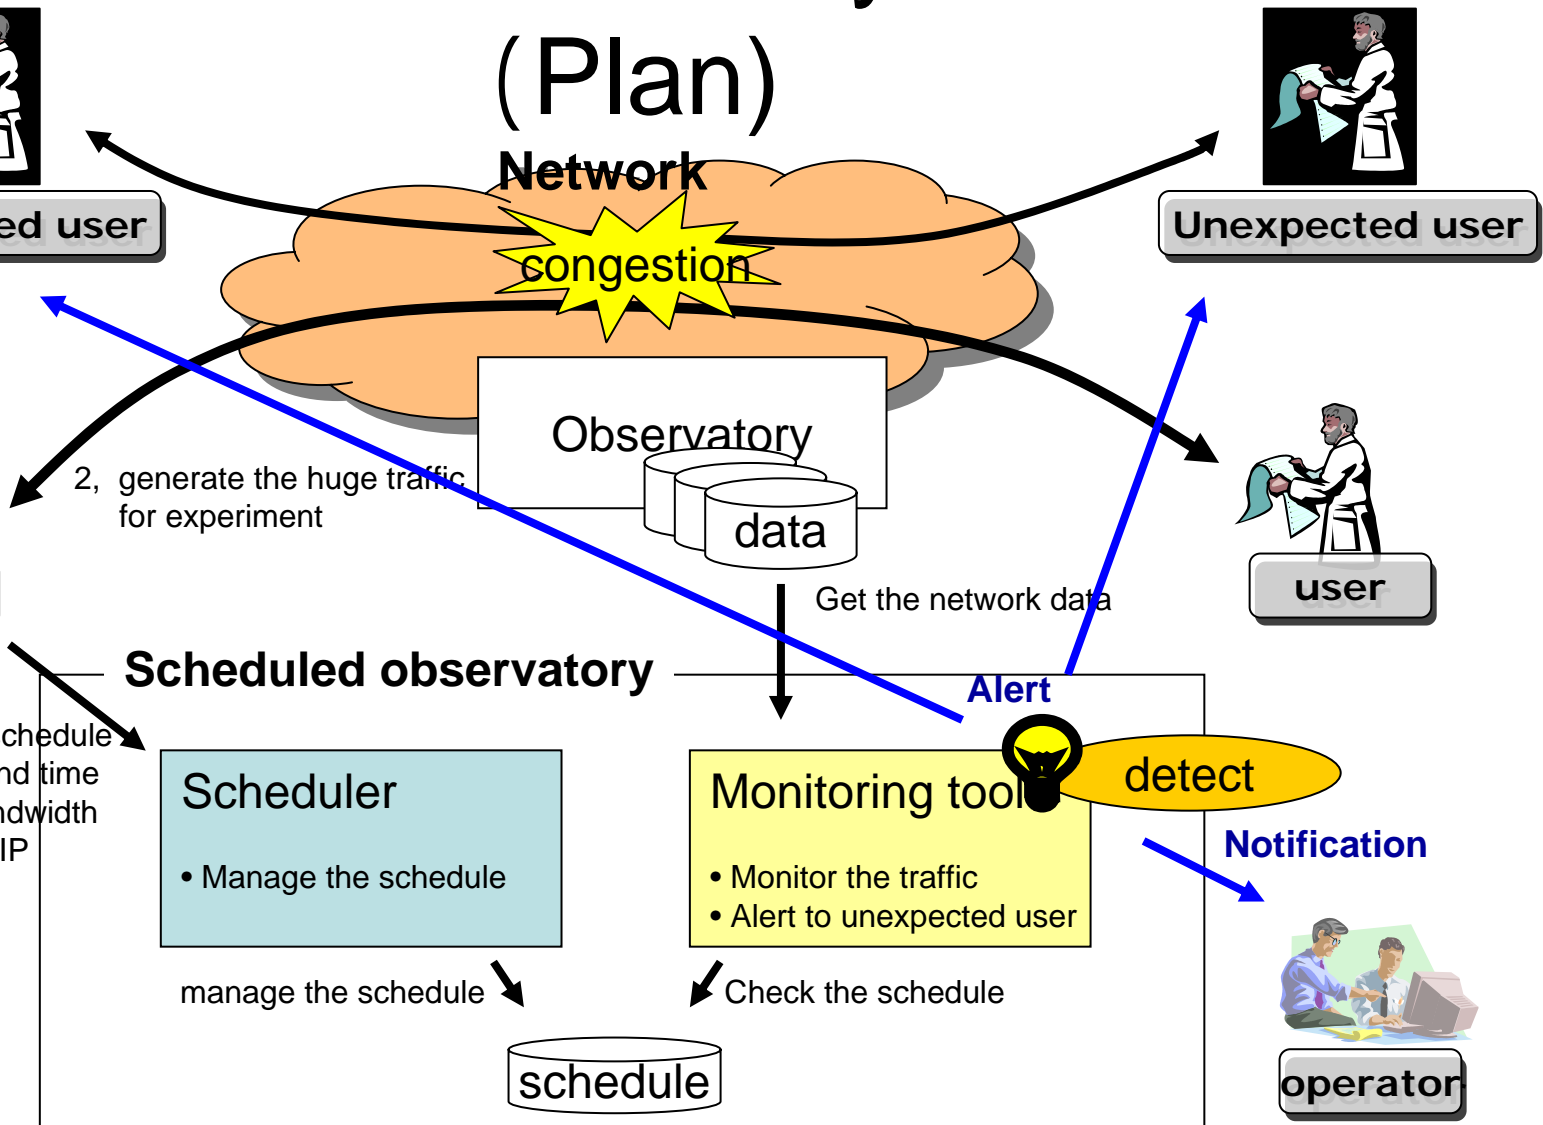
(Plan)

Network

ed user

Unexpected user

congestion

Observatory

data

2, generate the huge traffic for experiment

Get the network data

user

Scheduled observatory

Alert

chedule
nd time
ndwidth
IP

Scheduler

• Manage the schedule

Monitoring tool

detect

• Monitor the traffic
• Alert to unexpected user

Notification

manage the schedule

Check the schedule

schedule

operator